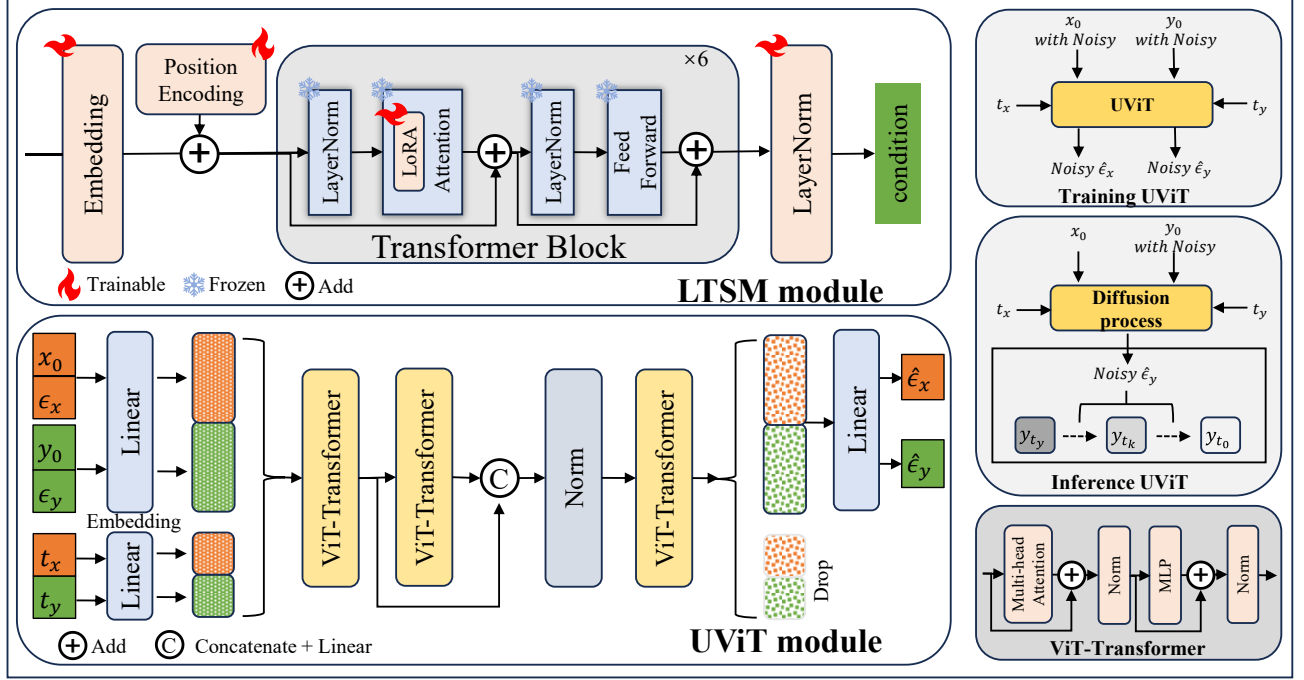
Embedding

Position Encoding

×6

LayerNorm

LoRA

Attention

LayerNorm

Feed Forward

LayerNorm

condition

Transformer Block

Trainable Frozen Add

LTSM module

$x_0$ with Noisy

$y_0$ with Noisy

$t_x$

UViT

$t_y$

Noisy $\hat{\epsilon}_x$

Noisy $\hat{\epsilon}_y$

Training UViT

$x_0$

$y_0$ with Noisy

$t_x$

Diffusion process

$t_y$

Noisy $\hat{\epsilon}_y$

$y_{t_y}$

$y_{t_k}$

$y_{t_0}$

Inference UViT

$x_0$

$\epsilon_x$

$y_0$

$\epsilon_y$

Linear

Embedding

$t_x$

$t_y$

Linear

ViT-Transformer

ViT-Transformer

C

Norm

ViT-Transformer

Linear

$\hat{\epsilon}_x$

$\hat{\epsilon}_y$

Drop

Add C Concatenate + Linear

UViT module

Multi-head Attention

Norm

MLP

Norm

ViT-Transformer